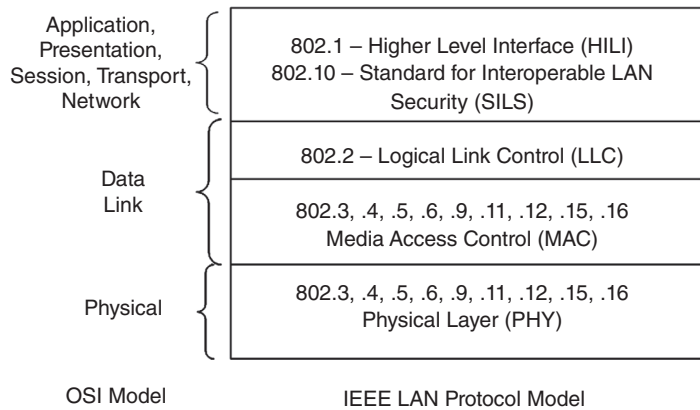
Application, Presentation, Session, Transport, Network

802.1 – Higher Level Interface (HILI)
802.10 – Standard for Interoperable LAN Security (SILS)

Data Link

802.2 – Logical Link Control (LLC)

802.3, .4, .5, .6, .9, .11, .12, .15, .16
Media Access Control (MAC)

Physical

802.3, .4, .5, .6, .9, .11, .12, .15, .16
Physical Layer (PHY)

OSI Model

IEEE LAN Protocol Model